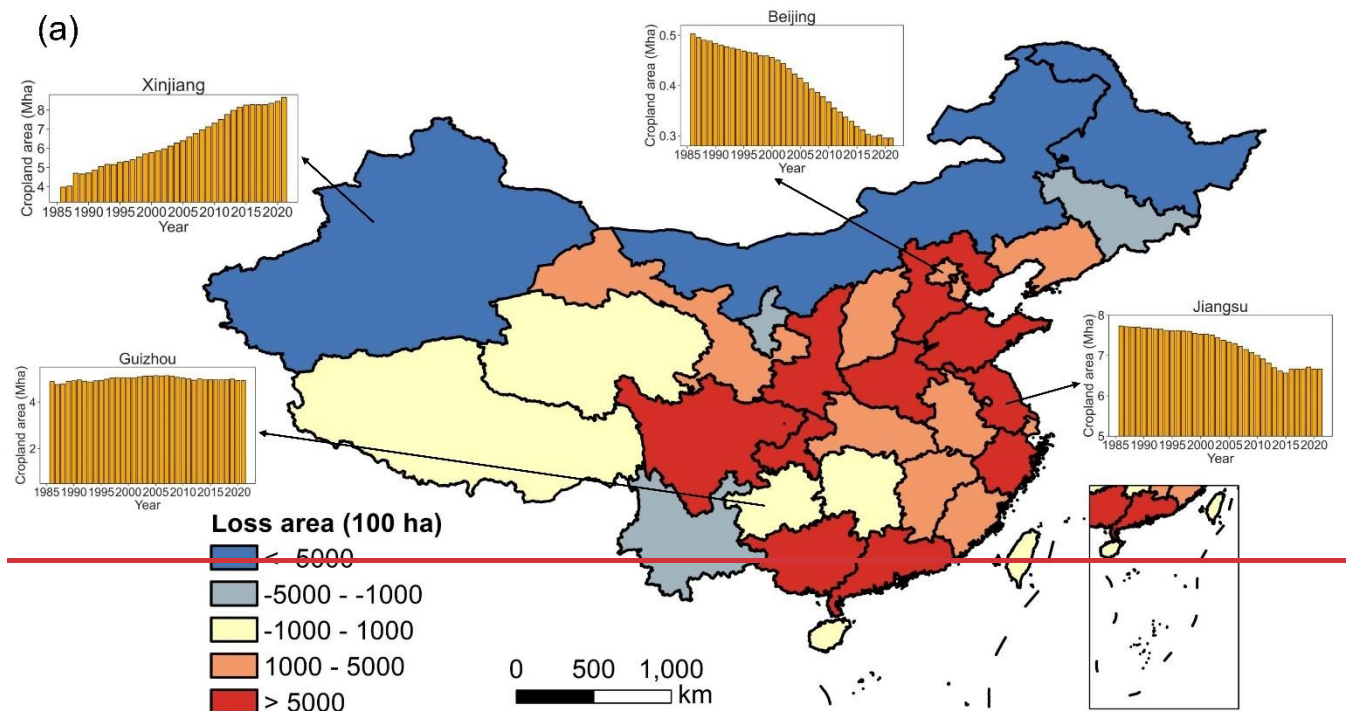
(a)

Xinjiang
Cropland area (Mha)
8
7
6
5
4
1985 1990 1995 2000 2005 2010 2015 2020
Year

Beijing
Cropland area (Mha)
0.5
0.4
0.3
1985 1990 1995 2000 2005 2010 2015 2020
Year

Jiangsu
Cropland area (Mha)
8
7
6
5
1985 1990 1995 2000 2005 2010 2015 2020
Year

Guizhou
Cropland area (Mha)
4
2
1985 1990 1995 2000 2005 2010 2015 2020
Year

Loss area (100 ha)
< -5000
-5000 - -1000
-1000 - 1000
1000 - 5000
> 5000

0 500 1,000
km